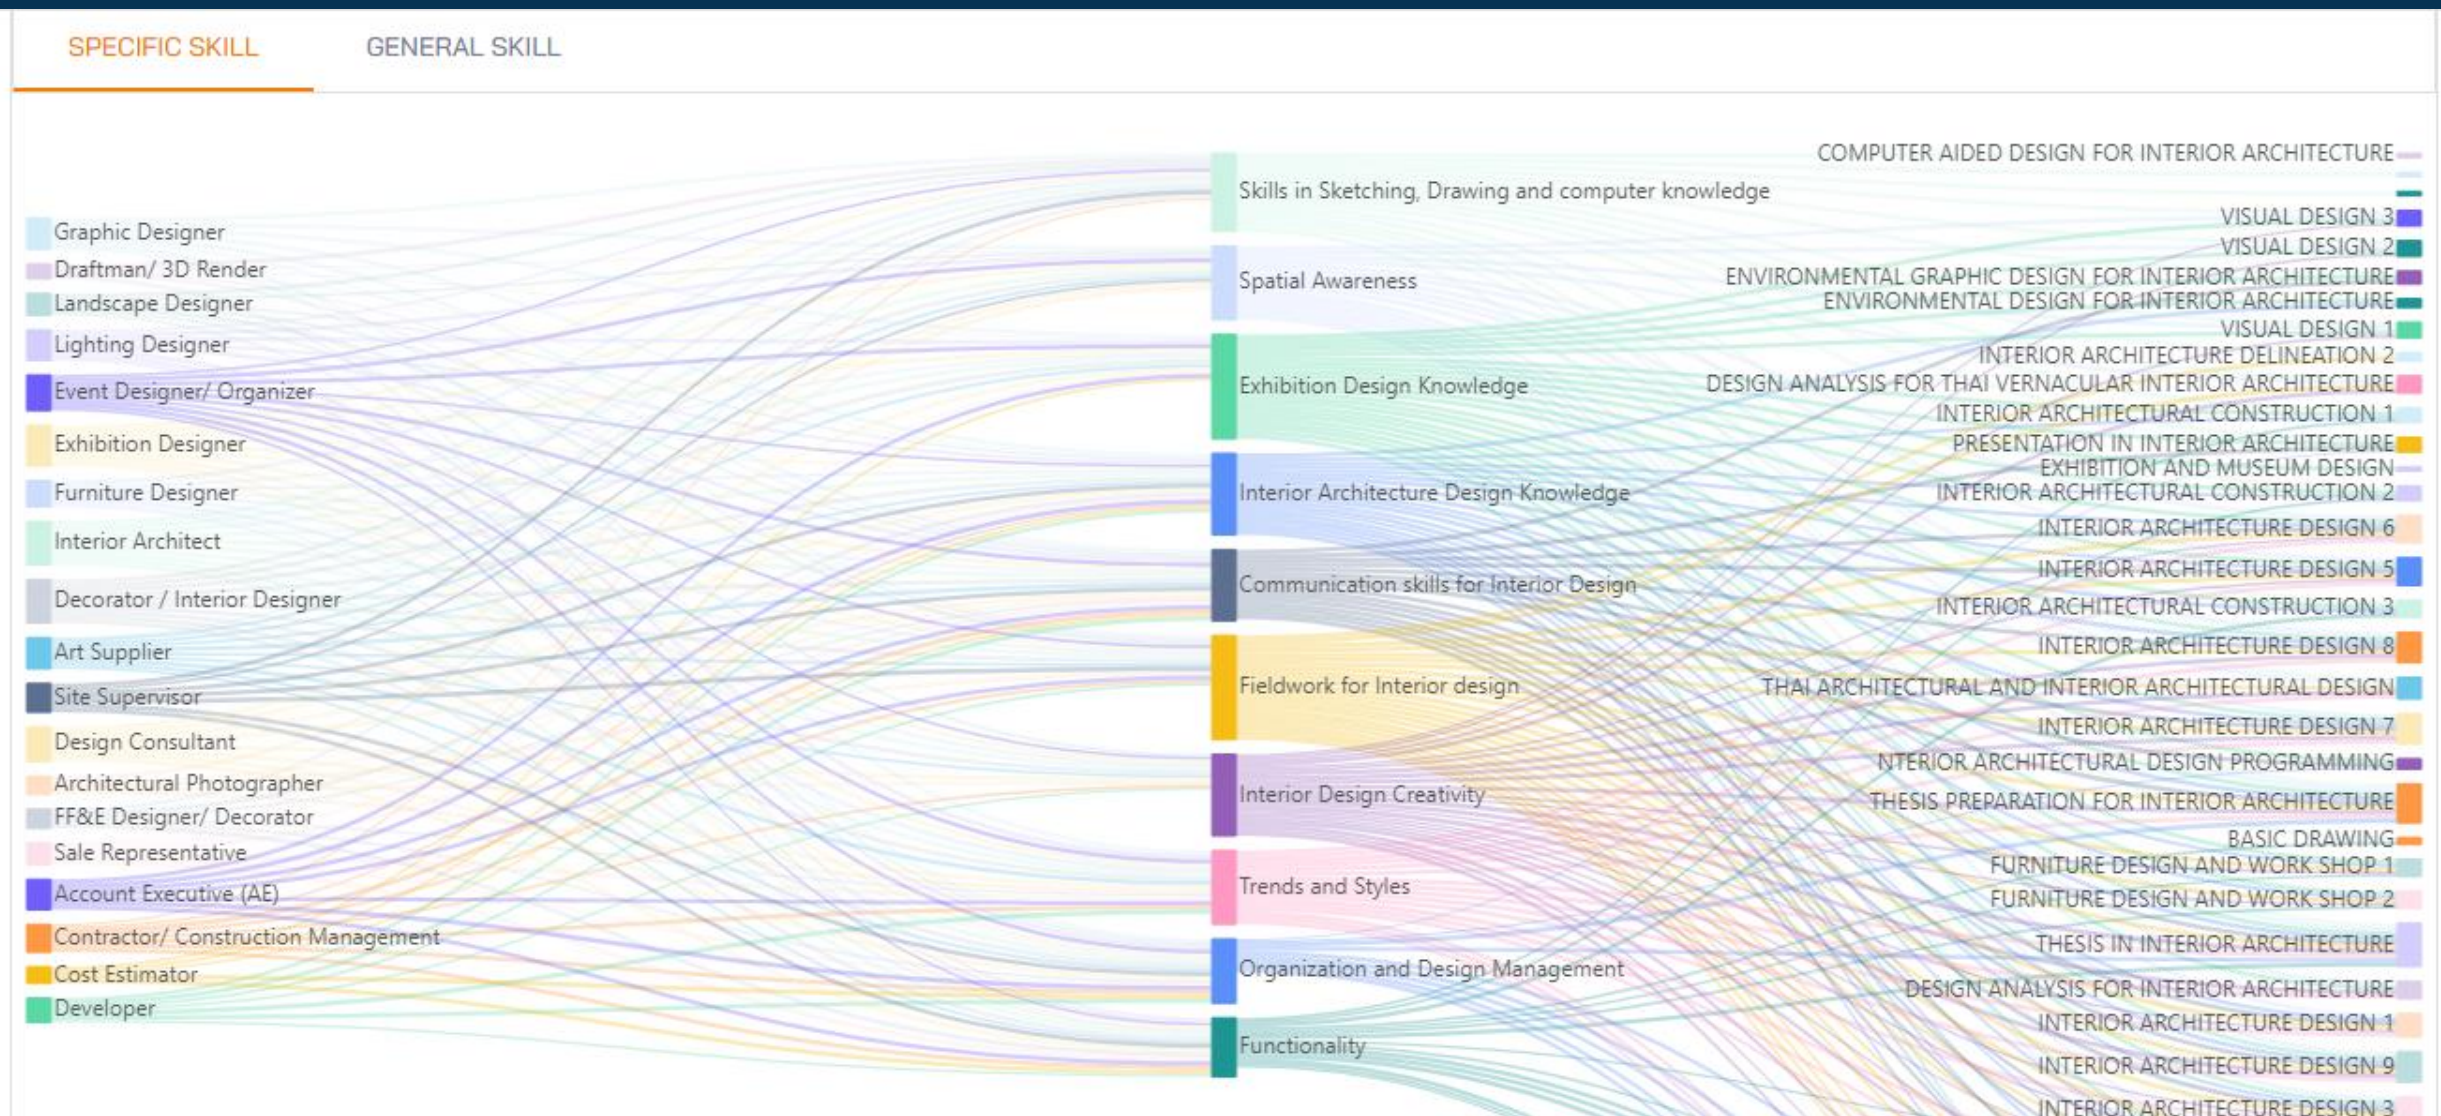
SPECIFIC SKILL GENERAL SKILL

Graphic Designer
Draftman/ 3D Render
Landscape Designer
Lighting Designer
Event Designer/ Organizer
Exhibition Designer
Furniture Designer
Interior Architect
Decorator / Interior Designer
Art Supplier
Site Supervisor
Design Consultant
Architectural Photographer
FF&E Designer/ Decorator
Sale Representative
Account Executive (AE)
Contractor/ Construction Management
Cost Estimator
Developer

Skills in Sketching, Drawing and computer knowledge
Spatial Awareness
Exhibition Design Knowledge
Interior Architecture Design Knowledge
Communication skills for Interior Design
Fieldwork for Interior design
Interior Design Creativity
Trends and Styles
Organization and Design Management
Functionality

COMPUTER AIDED DESIGN FOR INTERIOR ARCHITECTURE
VISUAL DESIGN 3
VISUAL DESIGN 2
ENVIRONMENTAL GRAPHIC DESIGN FOR INTERIOR ARCHITECTURE
ENVIRONMENTAL DESIGN FOR INTERIOR ARCHITECTURE
VISUAL DESIGN 1
INTERIOR ARCHITECTURE DELINEATION 2
DESIGN ANALYSIS FOR THAI VERNACULAR INTERIOR ARCHITECTURE
INTERIOR ARCHITECTURAL CONSTRUCTION 1
PRESENTATION IN INTERIOR ARCHITECTURE
EXHIBITION AND MUSEUM DESIGN
INTERIOR ARCHITECTURAL CONSTRUCTION 2
INTERIOR ARCHITECTURE DESIGN 6
INTERIOR ARCHITECTURE DESIGN 5
INTERIOR ARCHITECTURAL CONSTRUCTION 3
INTERIOR ARCHITECTURE DESIGN 8
THAI ARCHITECTURAL AND INTERIOR ARCHITECTURAL DESIGN
INTERIOR ARCHITECTURE DESIGN 7
NTERIOR ARCHITECTURAL DESIGN PROGRAMMING
THESIS PREPARATION FOR INTERIOR ARCHITECTURE
BASIC DRAWING
FURNITURE DESIGN AND WORK SHOP 1
FURNITURE DESIGN AND WORK SHOP 2
THESIS IN INTERIOR ARCHITECTURE
DESIGN ANALYSIS FOR INTERIOR ARCHITECTURE
INTERIOR ARCHITECTURE DESIGN 1
INTERIOR ARCHITECTURE DESIGN 9
INTERIOR ARCHITECTURE DESIGN 3